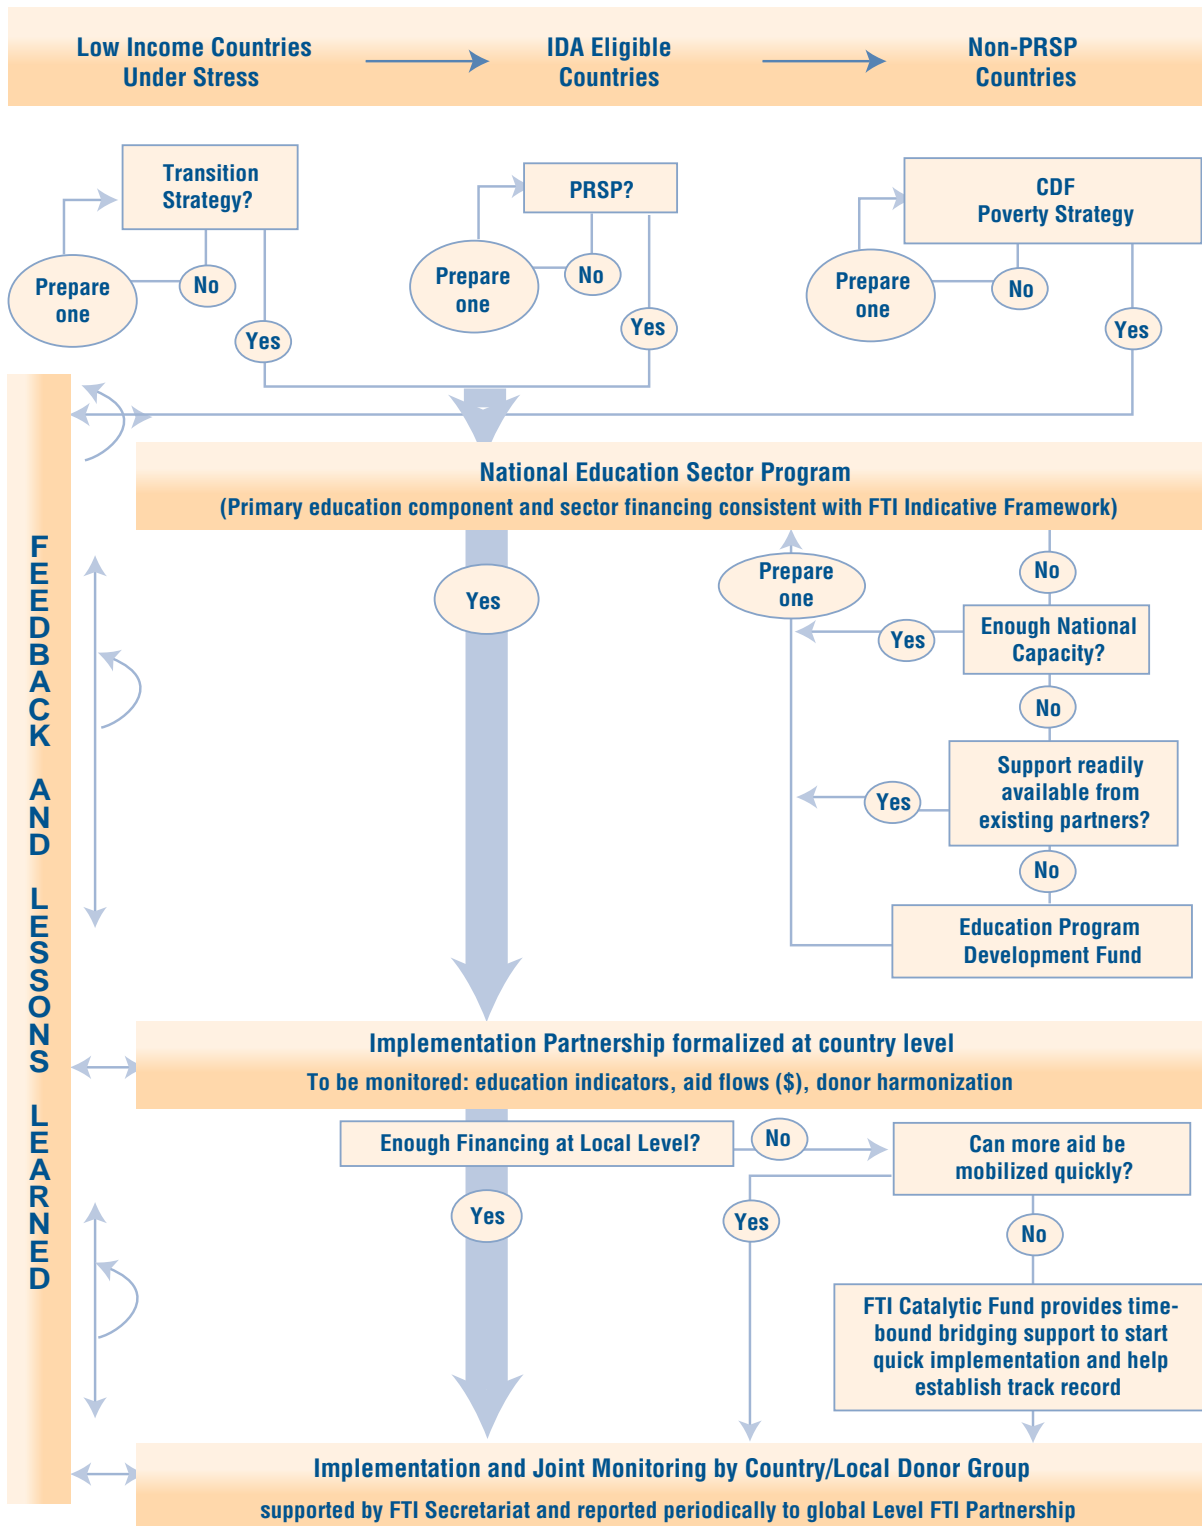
Low Income Countries Under Stress

IDA Eligible Countries

Non-PRSP Countries

Transition Strategy?

Prepare one

No

Yes

PRSP?

Prepare one

No

Yes

CDF Poverty Strategy

Prepare one

No

Yes

FEEDBACK AND LESSONS LEARNED

National Education Sector Program
(Primary education component and sector financing consistent with FTI Indicative Framework)

Yes

Prepare one

No

Enough National Capacity?

Yes

No

Support readily available from existing partners?

Yes

No

Education Program Development Fund

Implementation Partnership formalized at country level
To be monitored: education indicators, aid flows ($), donor harmonization

Enough Financing at Local Level?

No

Can more aid be mobilized quickly?

Yes

Yes

No

FTI Catalytic Fund provides time-bound bridging support to start quick implementation and help establish track record

Implementation and Joint Monitoring by Country/Local Donor Group
supported by FTI Secretariat and reported periodically to global Level FTI Partnership